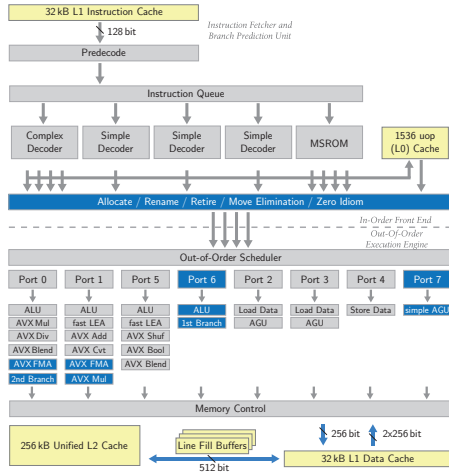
32 kB L1 Instruction Cache

Instruction Fetcher and Branch Prediction Unit

128 bit

Predecode

Instruction Queue

Complex Decoder

Simple Decoder

Simple Decoder

Simple Decoder

MSROM

1536 uop (L0) Cache

Allocate / Rename / Retire / Move Elimination / Zero Idiom

In-Order Front End

Out-Of-Order Execution Engine

Out-of-Order Scheduler

| Port 0 | Port 1 | Port 5 | Port 6 | Port 2 | Port 3 | Port 4 | Port 7 |
|---|---|---|---|---|---|---|---|
| ALU | ALU | ALU | ALU | Load Data | Load Data | Store Data | simple AGU |
| AVX Mul | fast LEA | fast LEA | 1st Branch | AGU | AGU | | |
| AVX Div | AVX Add | AVX Shuf | | | | | |
| AVX Blend | AVX Cvt | AVX Bool | | | | | |
| AVX FMA | AVX FMA | AVX Blend | | | | | |
| 2nd Branch | AVX Mul | | | | | | |

Memory Control

256 kB Unified L2 Cache

Line Fill Buffers

256 bit

2x256 bit

512 bit

32 kB L1 Data Cache